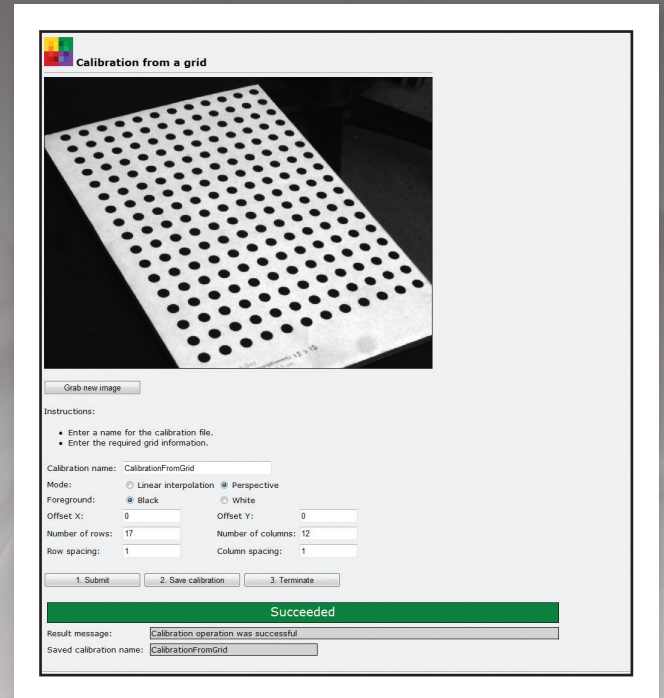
Calibration from a grid

Grab new image

Instructions:

- Enter a name for the calibration file.
- Enter the required grid information.

Calibration name: CalibrationFromGrid

Mode: Linear interpolation Perspective

Foreground: Black White

Offset X: 0 Offset Y: 0

Number of rows: 17 Number of columns: 12

Row spacing: 1 Column spacing: 1

1. Submit 2. Save calibration 3. Terminate

Succeeded

Result message: Calibration operation was successful

Saved calibration name: CalibrationFromGrid